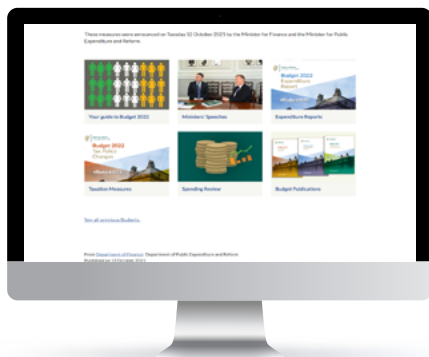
These measures were announced on Tuesday 12 October 2021 by the Minister for Finance and the Minister for Public Expenditure and Reform.

Budget 2022 Expenditure Report

Your guide to Budget 2022

Ministers' Speeches

Expenditure Reports

Budget 2022 Tax Policy Changes

Taxation Measures

Spending Review

Budget Publications

See all previous Budgets

From Department of Finance; Department of Public Expenditure and Reform
Published on 12 October 2021